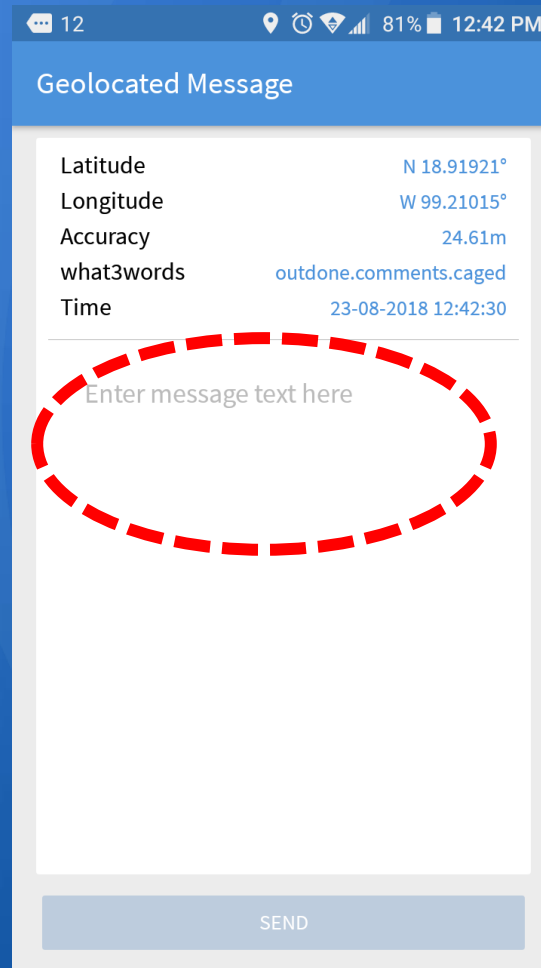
12 81% 12:42 PM

Geolocated Message

| | |
|---|---|
| Latitude | N 18.91921° |
| Longitude | W 99.21015° |
| Accuracy | 24.61m |
| what3words | outdone.comments.caged |
| Time | 23-08-2018 12:42:30 |

Enter message text here

SEND